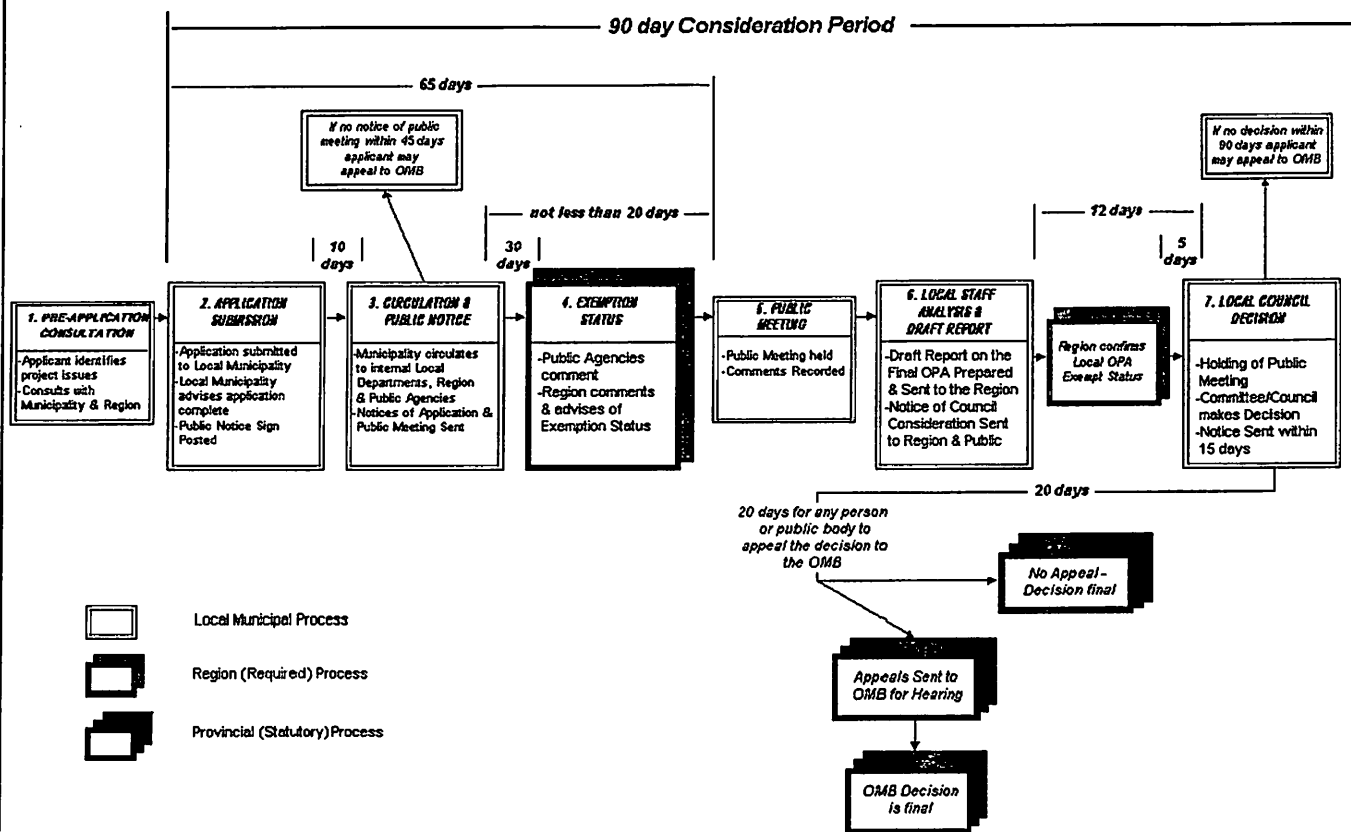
90 day Consideration Period

65 days

If no notice of public meeting within 45 days applicant may appeal to OMB

not less than 20 days

12 days

If no decision within 90 days applicant may appeal to OMB

10 days

30 days

5 days

1. PRE-APPLICATION CONSULTATION
-Applicant identifies project issues
-Consults with Municipality & Region

2. APPLICATION SUBMISSION
-Application submitted to Local Municipality
-Local Municipality advises application complete
-Public Notice Sign Posted

3. CIRCULATION & PUBLIC NOTICE
-Municipality circulates to internal Local Departments, Region & Public Agencies
-Notices of Application & Public Meeting Sent

4. EXEMPTION STATUS
-Public Agencies comment
-Region comments & advises of Exemption Status

5. PUBLIC MEETING
-Public Meeting held
-Comments Recorded

6. LOCAL STAFF ANALYSIS & DRAFT REPORT
-Draft Report on the Final OPA Prepared & Sent to the Region
-Notice of Council Consideration Sent to Region & Public

Region confirms Local OPA Exempt Status

7. LOCAL COUNCIL DECISION
-Holding of Public Meeting
-Committee/Council makes Decision
-Notice Sent within 15 days

20 days

20 days for any person or public body to appeal the decision to the OMB

No Appeal - Decision final

Appeals Sent to OMB for Hearing

OMB Decision is final

Local Municipal Process

Region (Required) Process

Provincial (Statutory) Process